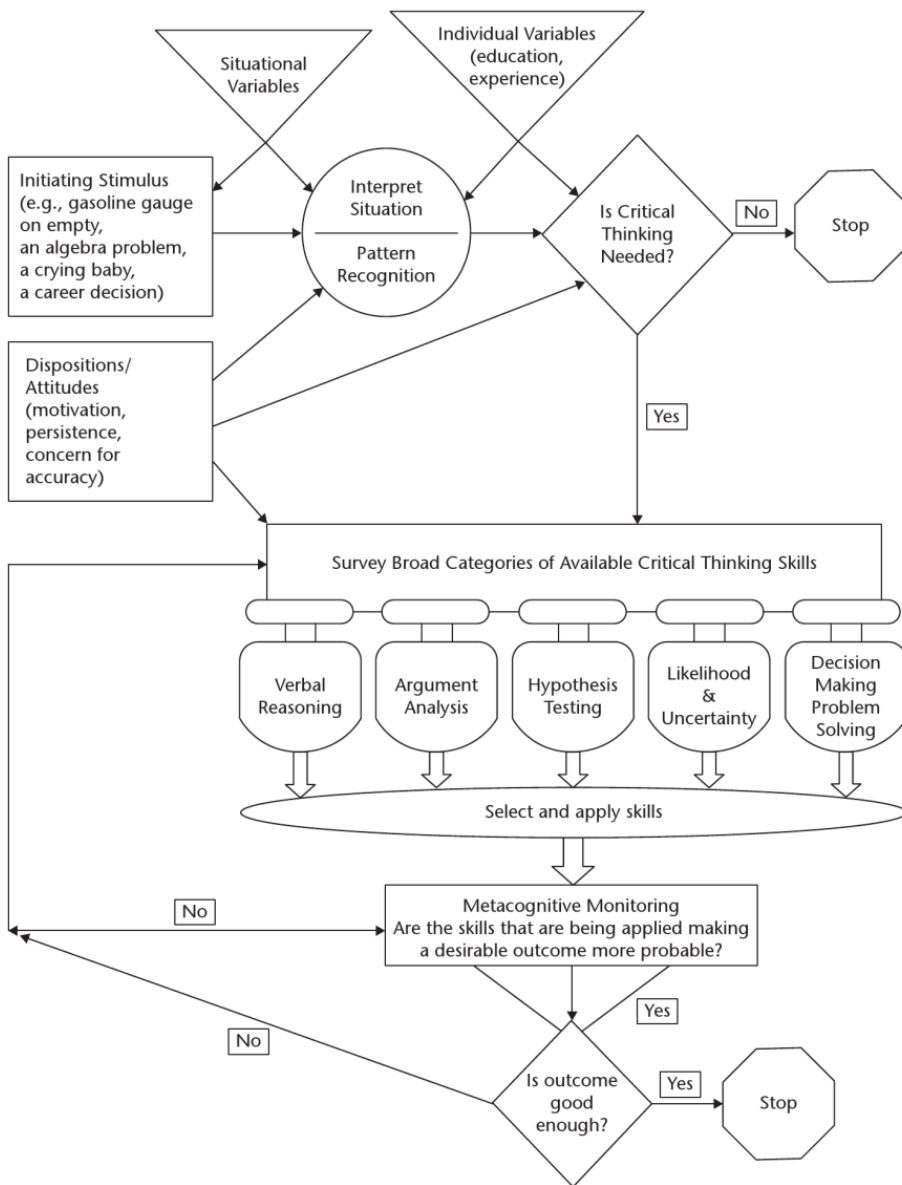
Situational Variables

Individual Variables (education, experience)

Initiating Stimulus (e.g., gasoline gauge on empty, an algebra problem, a crying baby, a career decision)

Interpret Situation

Pattern Recognition

Is Critical Thinking Needed?

No

Stop

Dispositions/ Attitudes (motivation, persistence, concern for accuracy)

Yes

Survey Broad Categories of Available Critical Thinking Skills

Verbal Reasoning

Argument Analysis

Hypothesis Testing

Likelihood & Uncertainty

Decision Making Problem Solving

Select and apply skills

No

Metacognitive Monitoring
Are the skills that are being applied making a desirable outcome more probable?

Yes

No

Is outcome good enough?

Yes

Stop